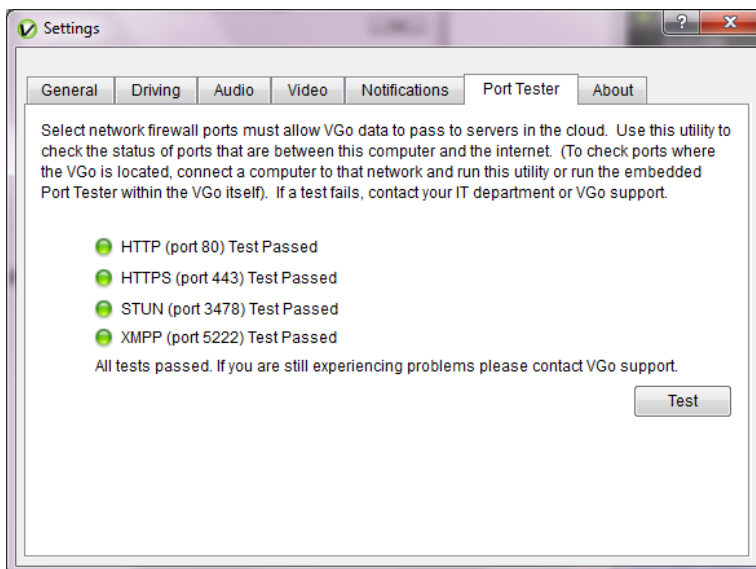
Settings

?
X

General
Driving
Audio
Video
Notifications
Port Tester
About

Select network firewall ports must allow VGo data to pass to servers in the cloud. Use this utility to check the status of ports that are between this computer and the internet. (To check ports where the VGo is located, connect a computer to that network and run this utility or run the embedded Port Tester within the VGo itself). If a test fails, contact your IT department or VGo support.

HTTP (port 80) Test Passed

HTTPS (port 443) Test Passed

STUN (port 3478) Test Passed

XMPP (port 5222) Test Passed

All tests passed. If you are still experiencing problems please contact VGo support.

Test